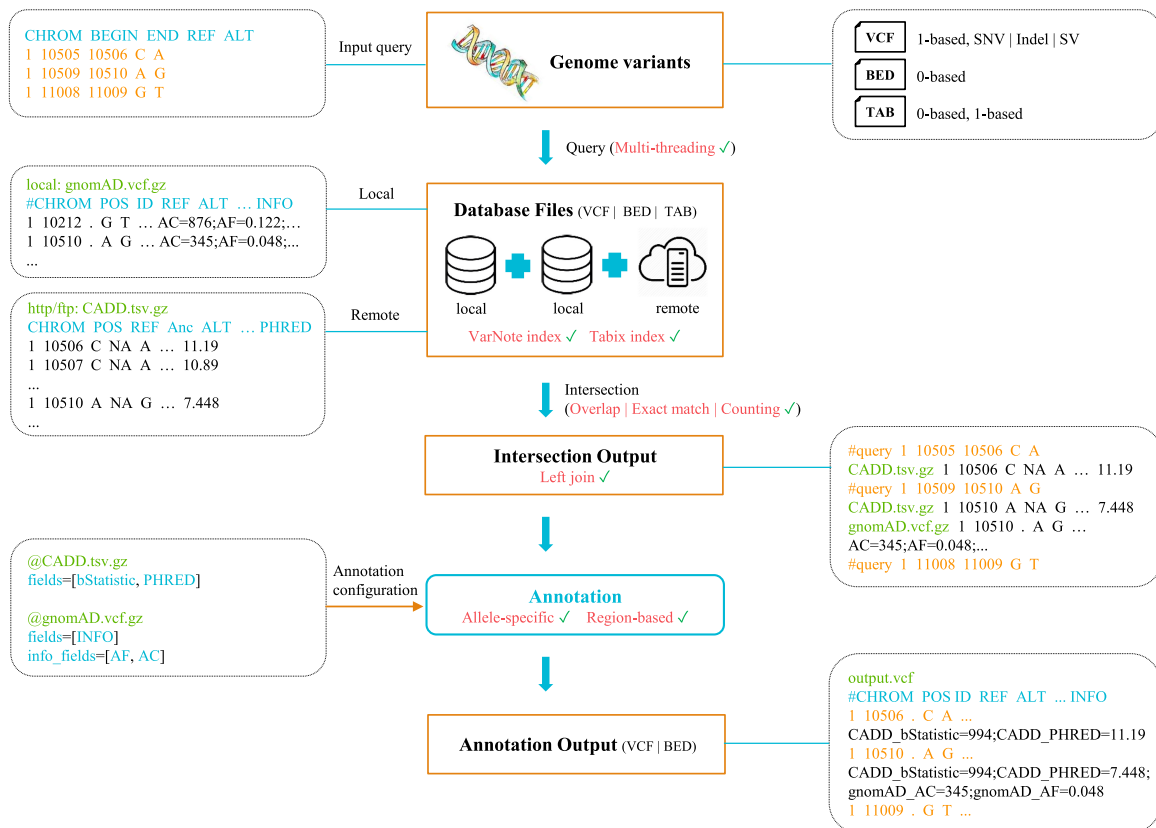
CHROM BEGIN END REF ALT
1 10505 10506 C A
1 10509 10510 A G
1 11008 11009 G T

Input query

Genome variants

VCF 1-based, SNV | Indel | SV
BED 0-based
TAB 0-based, 1-based

Query (Multi-threading ✓)

local: gnomAD.vcf.gz
#CHROM POS ID REF ALT … INFO
1 10212 . G T … AC=876;AF=0.122;…
1 10510 . A G … AC=345;AF=0.048;...
...

Local

Database Files (VCF | BED | TAB)

local local remote

VarNote index ✓ Tabix index ✓

http/ftp: CADD.tsv.gz
CHROM POS REF Anc ALT … PHRED
1 10506 C NA A … 11.19
1 10507 C NA A … 10.89
...
1 10510 A NA G … 7.448
...

Remote

Intersection
(Overlap | Exact match | Counting ✓)

Intersection Output
Left join ✓

#query 1 10505 10506 C A
CADD.tsv.gz 1 10506 C NA A … 11.19
#query 1 10509 10510 A G
CADD.tsv.gz 1 10510 A NA G … 7.448
gnomAD.vcf.gz 1 10510 . A G …
AC=345;AF=0.048;...
#query 1 11008 11009 G T

@CADD.tsv.gz
fields=[bStatistic, PHRED]

@gnomAD.vcf.gz
fields=[INFO]
info_fields=[AF, AC]

Annotation configuration

Annotation
Allele-specific ✓ Region-based ✓

Annotation Output (VCF | BED)

output.vcf
#CHROM POS ID REF ALT ... INFO
1 10506 . C A ...
CADD_bStatistic=994;CADD_PHRED=11.19
1 10510 . A G ...
CADD_bStatistic=994;CADD_PHRED=7.448;
gnomAD_AC=345;gnomAD_AF=0.048
1 11009 . G T ...